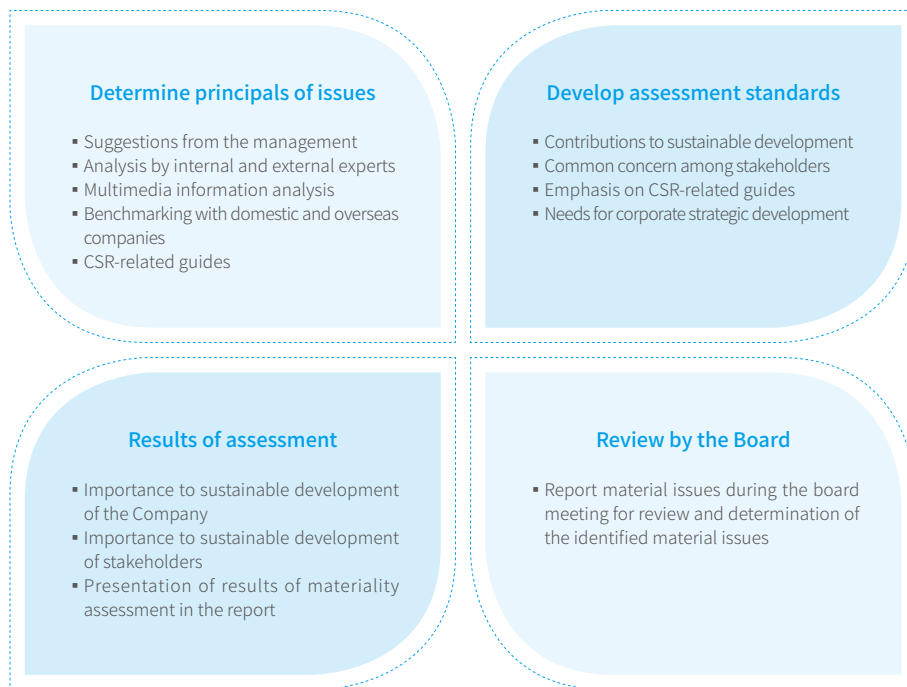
Determine principals of issues

- Suggestions from the management
- Analysis by internal and external experts
- Multimedia information analysis
- Benchmarking with domestic and overseas companies
- CSR-related guides

Develop assessment standards

- Contributions to sustainable development
- Common concern among stakeholders
- Emphasis on CSR-related guides
- Needs for corporate strategic development

Results of assessment

- Importance to sustainable development of the Company
- Importance to sustainable development of stakeholders
- Presentation of results of materiality assessment in the report

Review by the Board

- Report material issues during the board meeting for review and determination of the identified material issues